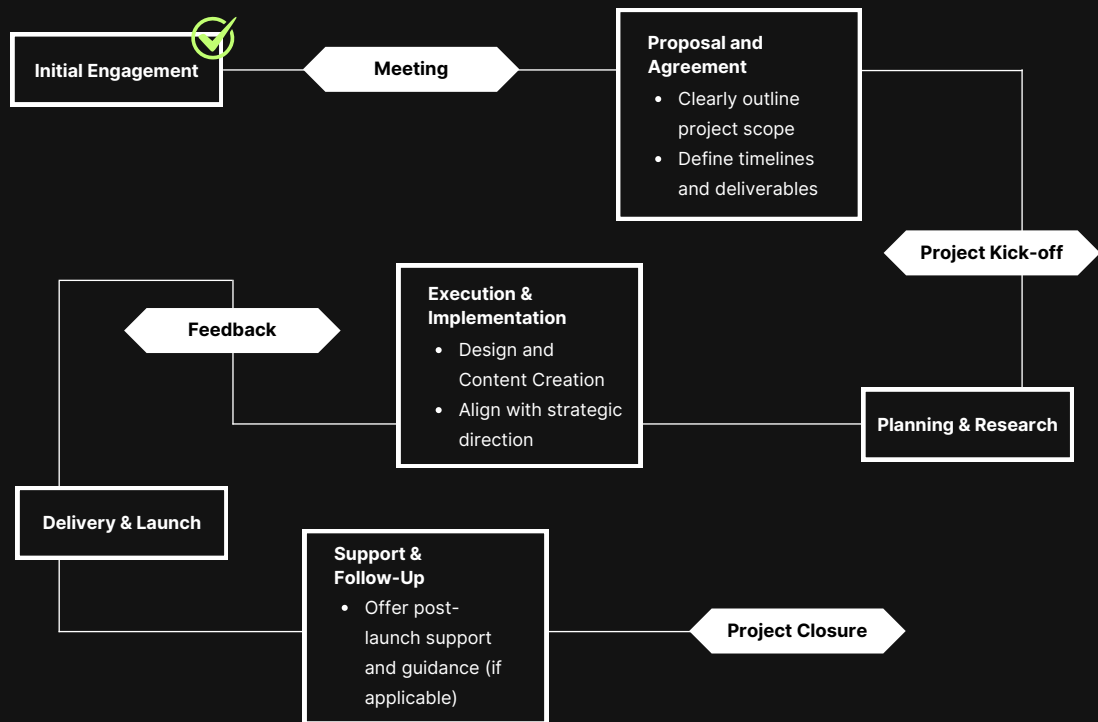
Initial Engagement

Meeting

Proposal and Agreement
- Clearly outline project scope
- Define timelines and deliverables

Project Kick-off

Execution & Implementation
- Design and Content Creation
- Align with strategic direction

Feedback

Planning & Research

Delivery & Launch

Support & Follow-Up
- Offer post-launch support and guidance (if applicable)

Project Closure